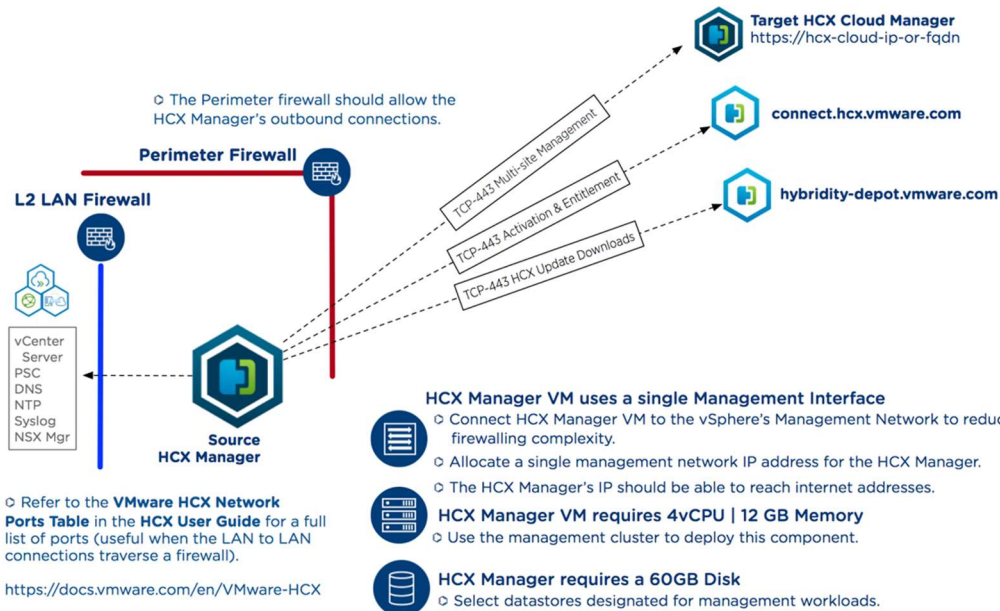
Target HCX Cloud Manager
https://hcx-cloud-ip-or-fqdn

○ The Perimeter firewall should allow the HCX Manager's outbound connections.

connect.hcx.vmware.com

Perimeter Firewall

hybridity-depot.vmware.com

TCP-443 Multi-site Management

TCP-443 Activation & Entitlement

TCP-443 HCX Update Downloads

L2 LAN Firewall

vCenter Server
PSC
DNS
NTP
Syslog
NSX Mgr

Source
HCX Manager

HCX Manager VM uses a single Management Interface
○ Connect HCX Manager VM to the vSphere's Management Network to reduc
firewalling complexity.
○ Allocate a single management network IP address for the HCX Manager.
○ The HCX Manager's IP should be able to reach internet addresses.

○ Refer to the **VMware HCX Network Ports Table** in the **HCX User Guide** for a full list of ports (useful when the LAN to LAN connections traverse a firewall).

https://docs.vmware.com/en/VMware-HCX

HCX Manager VM requires 4vCPU | 12 GB Memory
○ Use the management cluster to deploy this component.

HCX Manager requires a 60GB Disk
○ Select datastores designated for management workloads.